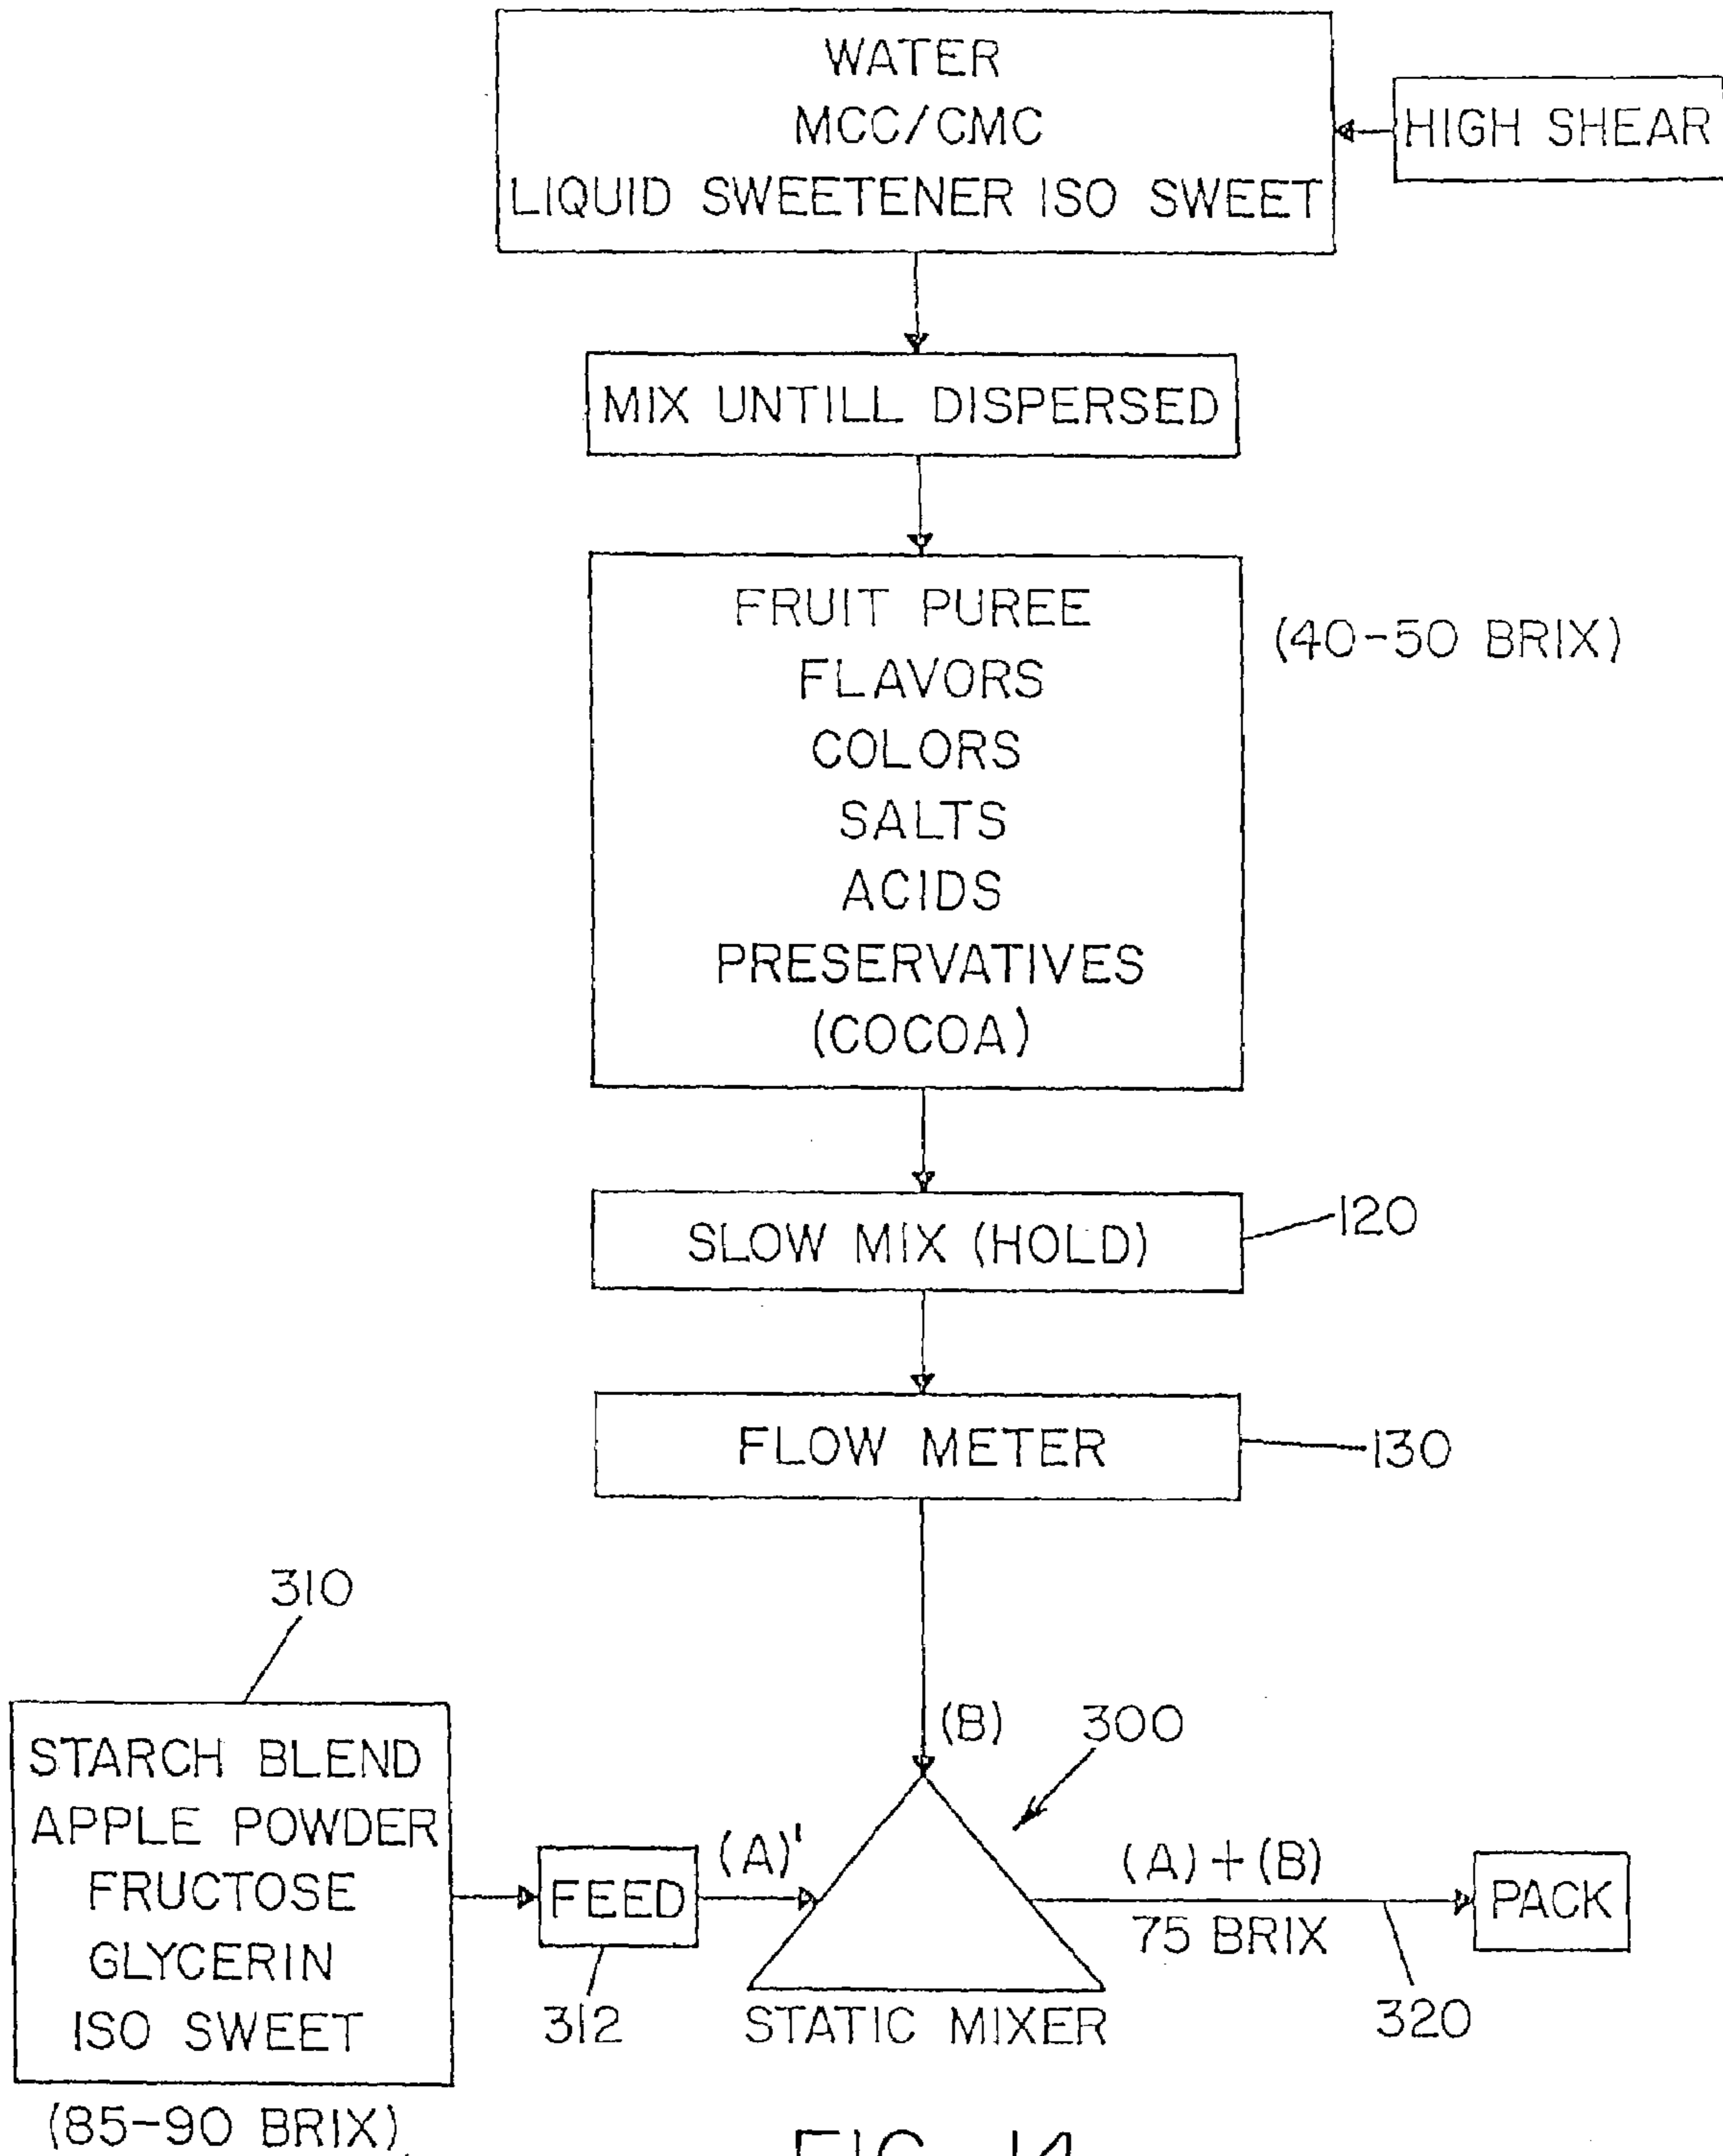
WATER
MCC/CMC
LIQUID SWEETENER ISO SWEET

HIGH SHEAR

MIX UNTILL DISPERSED

FRUIT PUREE
FLAVORS
COLORS
SALTS
ACIDS
PRESERVATIVES
(COCOA)

(40-50 BRIX)

SLOW MIX (HOLD)

120

FLOW METER

130

310

STARCH BLEND
APPLE POWDER
FRUCTOSE
GLYCERIN
ISO SWEET

(85-90 BRIX)

FEED

312

(A)'

(B)

300

STATIC MIXER

(A)+(B)
75 BRIX

320

PACK

FIG. 14